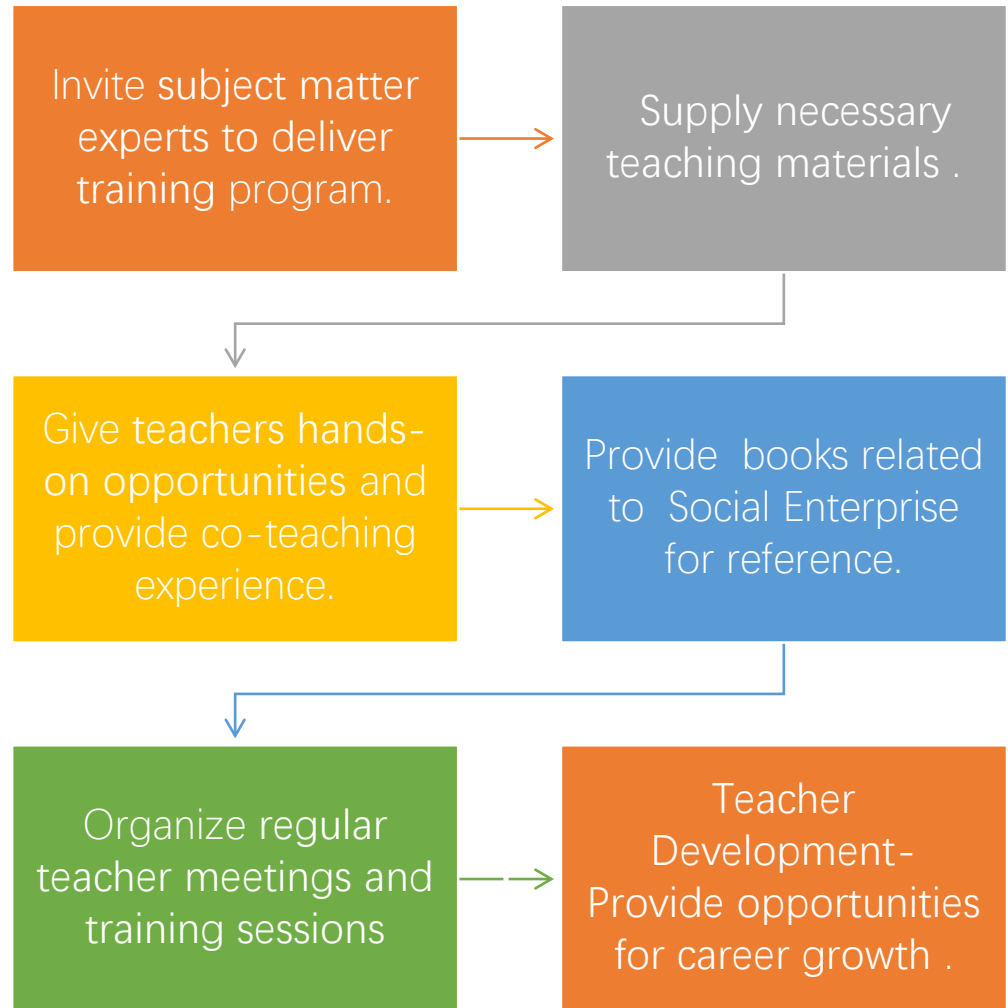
Invite subject matter experts to deliver training program.

Supply necessary teaching materials .

Give teachers hands-on opportunities and provide co-teaching experience.

Provide books related to Social Enterprise for reference.

Organize regular teacher meetings and training sessions

Teacher Development-Provide opportunities for career growth .